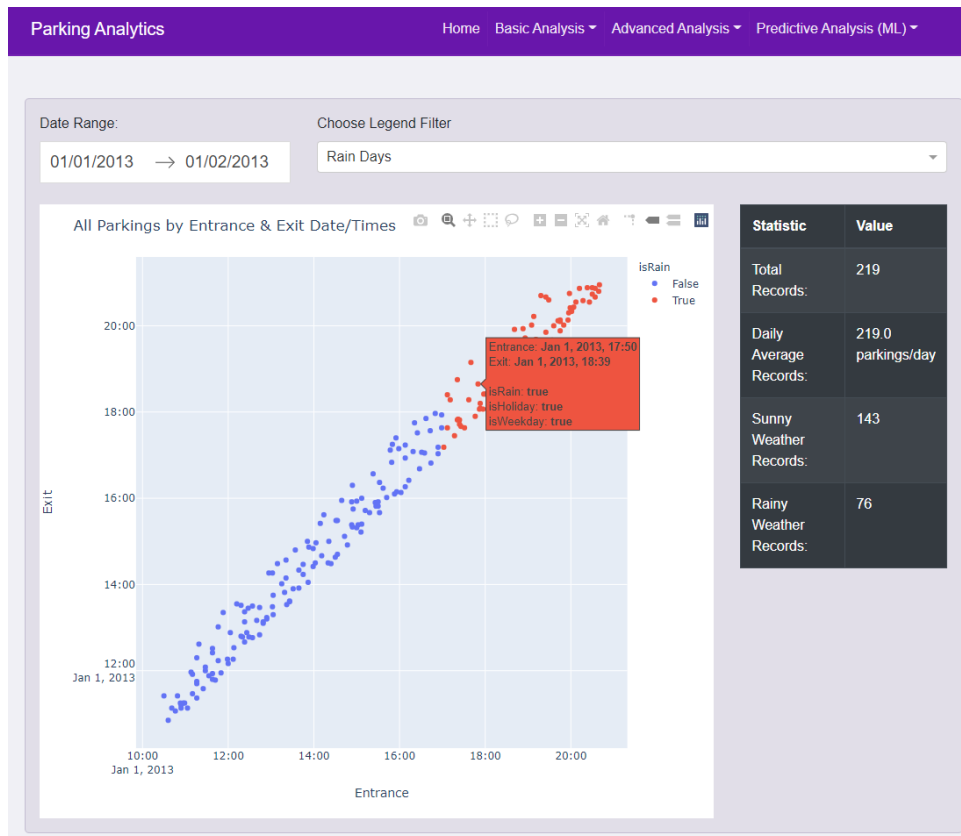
Parking Analytics

Home Basic Analysis Advanced Analysis Predictive Analysis (ML)

Date Range:

01/01/2013 → 01/02/2013

Choose Legend Filter

Rain Days

All Parkings by Entrance & Exit Date/Times

isRain
False
True

Entrance: **Jan 1, 2013, 17:50**
Exit: **Jan 1, 2013, 18:39**

isRain: **true**
isHoliday: **true**
isWeekday: **true**

Exit

20:00
18:00
16:00
14:00
12:00
Jan 1, 2013

10:00
Jan 1, 2013
12:00
14:00
16:00
18:00
20:00

Entrance

| Statistic | Value |
|---|---|
| Total Records: | 219 |
| Daily Average Records: | 219.0 parkings/day |
| Sunny Weather Records: | 143 |
| Rainy Weather Records: | 76 |